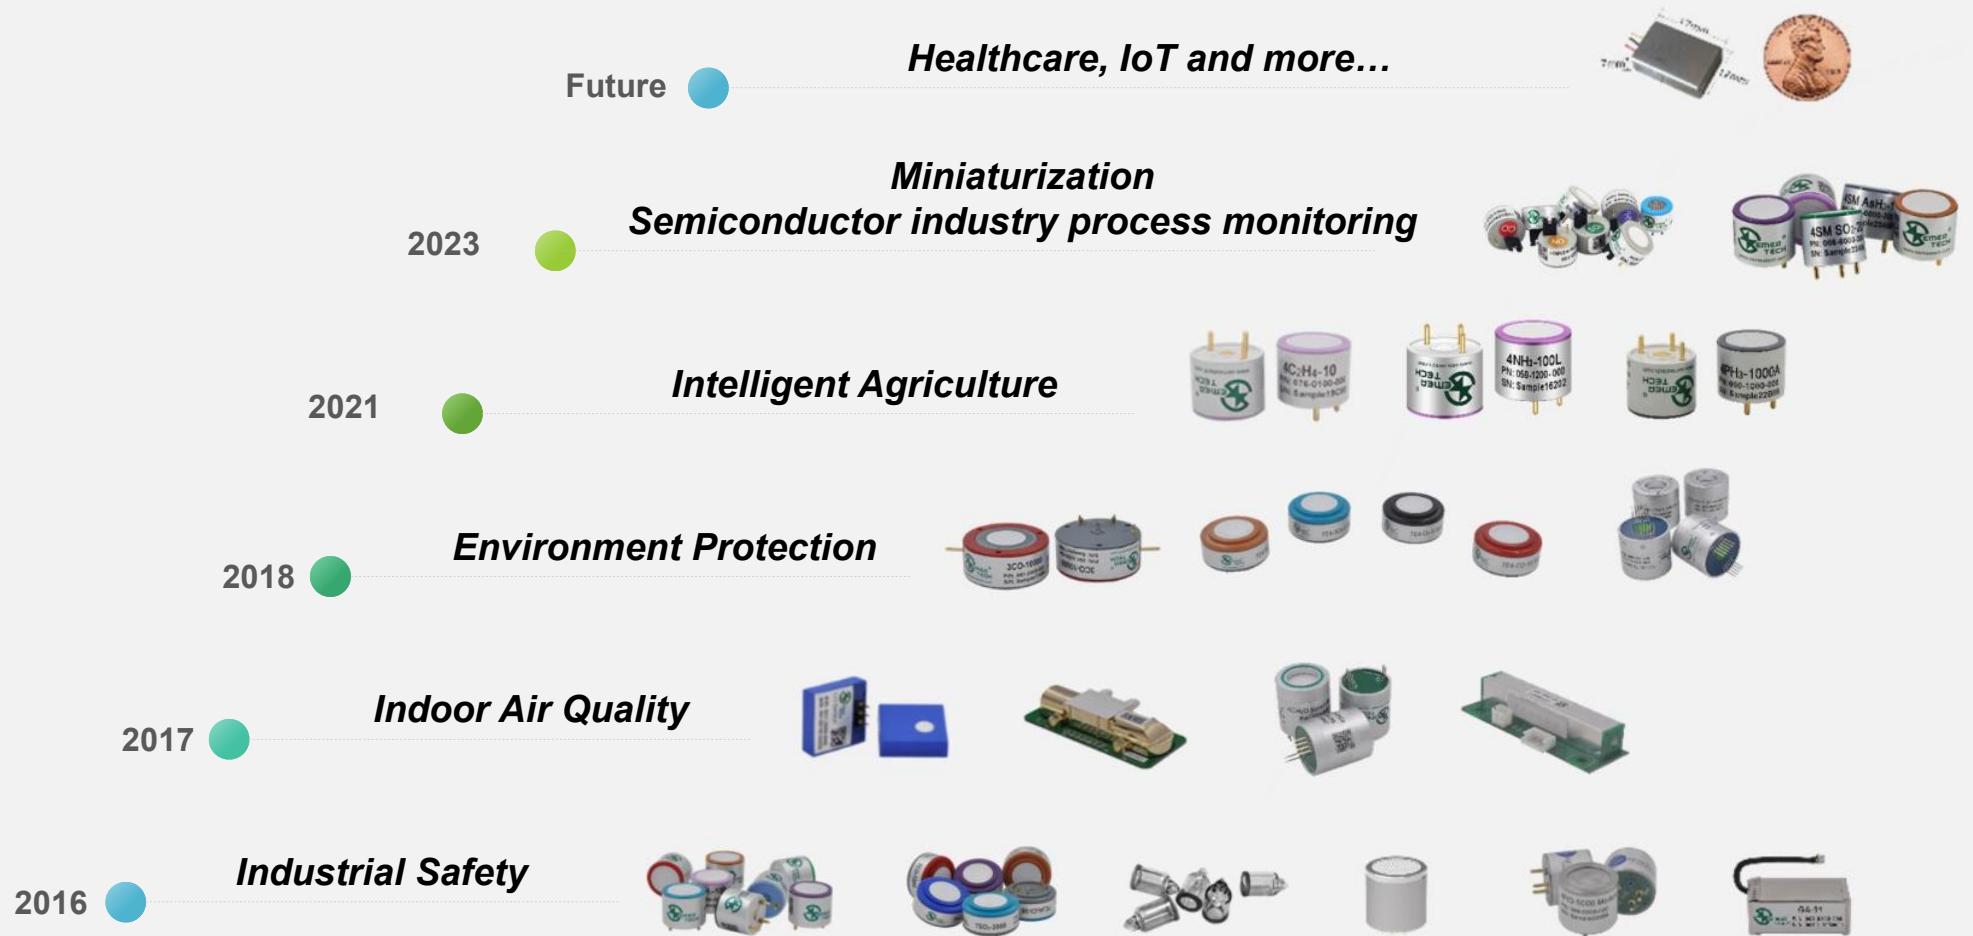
Future

Healthcare, IoT and more…

2023

Miniaturization
Semiconductor industry process monitoring

2021

Intelligent Agriculture

2018

Environment Protection

2017

Indoor Air Quality

2016

Industrial Safety